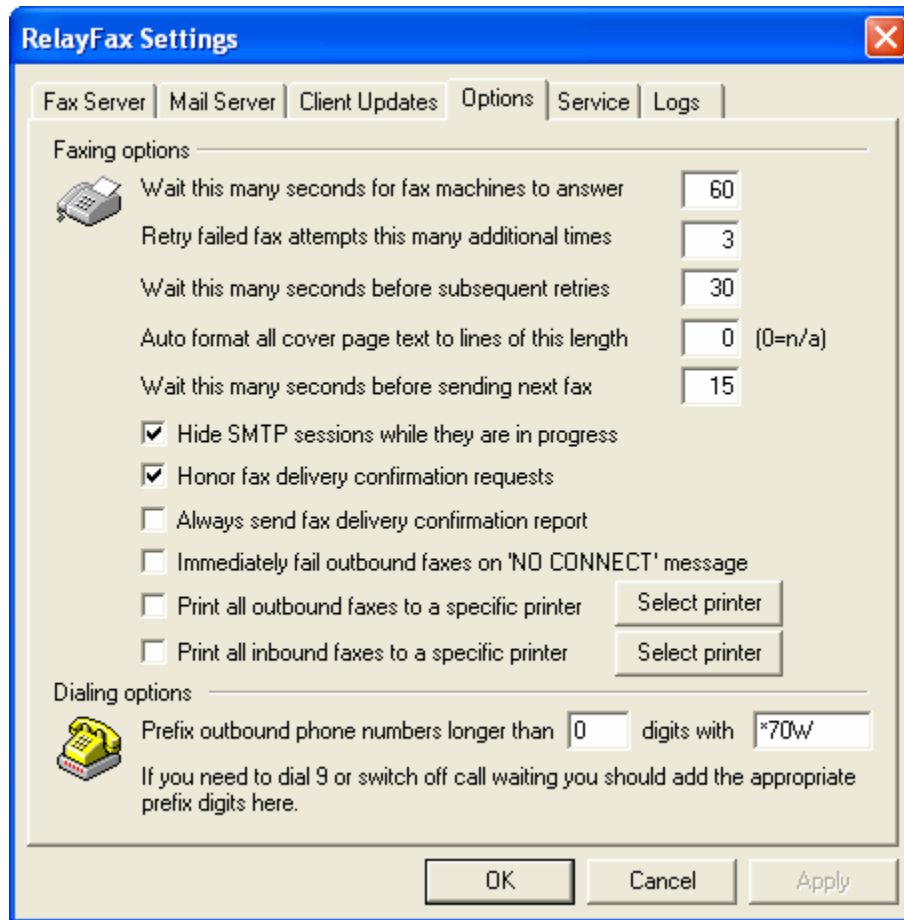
RelayFax Settings

Fax Server | Mail Server | Client Updates | Options | Service | Logs

Faxing options

Wait this many seconds for fax machines to answer 60

Retry failed fax attempts this many additional times 3

Wait this many seconds before subsequent retries 30

Auto format all cover page text to lines of this length 0 (0=n/a)

Wait this many seconds before sending next fax 15

Hide SMTP sessions while they are in progress

Honor fax delivery confirmation requests

Always send fax delivery confirmation report

Immediately fail outbound faxes on 'NO CONNECT' message

Print all outbound faxes to a specific printer Select printer

Print all inbound faxes to a specific printer Select printer

Dialing options

Prefix outbound phone numbers longer than 0 digits with *70W

If you need to dial 9 or switch off call waiting you should add the appropriate prefix digits here.

OK Cancel Apply